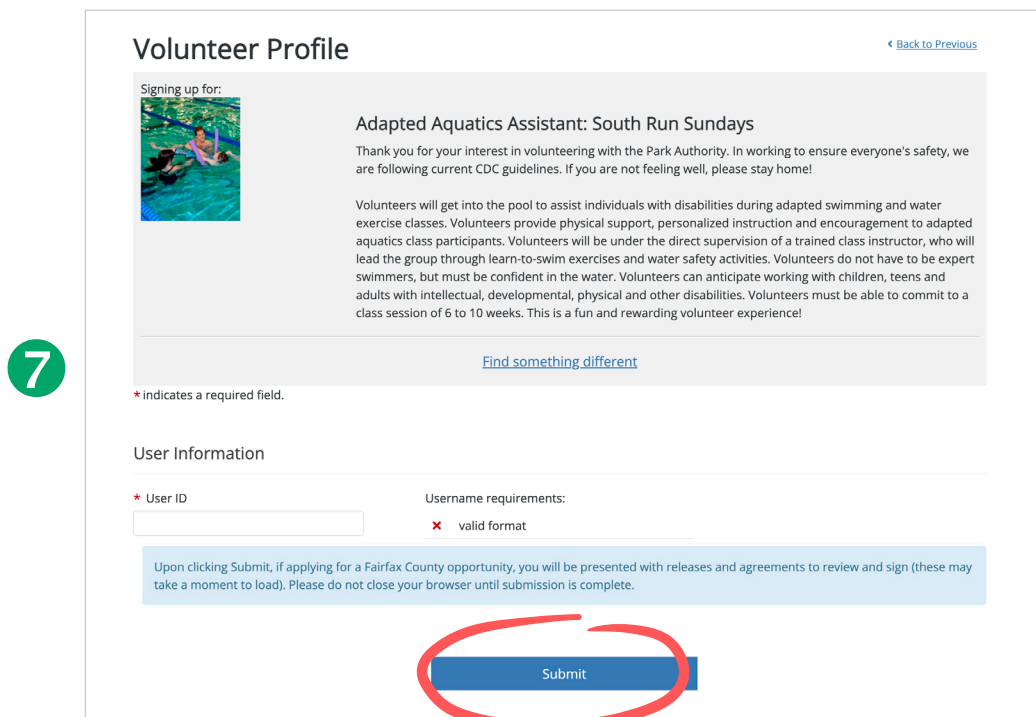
7

Volunteer Profile

‹ Back to Previous

Signing up for:

Adapted Aquatics Assistant: South Run Sundays

Thank you for your interest in volunteering with the Park Authority. In working to ensure everyone's safety, we are following current CDC guidelines. If you are not feeling well, please stay home!

Volunteers will get into the pool to assist individuals with disabilities during adapted swimming and water exercise classes. Volunteers provide physical support, personalized instruction and encouragement to adapted aquatics class participants. Volunteers will be under the direct supervision of a trained class instructor, who will lead the group through learn-to-swim exercises and water safety activities. Volunteers do not have to be expert swimmers, but must be confident in the water. Volunteers can anticipate working with children, teens and adults with intellectual, developmental, physical and other disabilities. Volunteers must be able to commit to a class session of 6 to 10 weeks. This is a fun and rewarding volunteer experience!

Find something different

* indicates a required field.

User Information

* User ID

Username requirements:

✕ valid format

Upon clicking Submit, if applying for a Fairfax County opportunity, you will be presented with releases and agreements to review and sign (these may take a moment to load). Please do not close your browser until submission is complete.

Submit